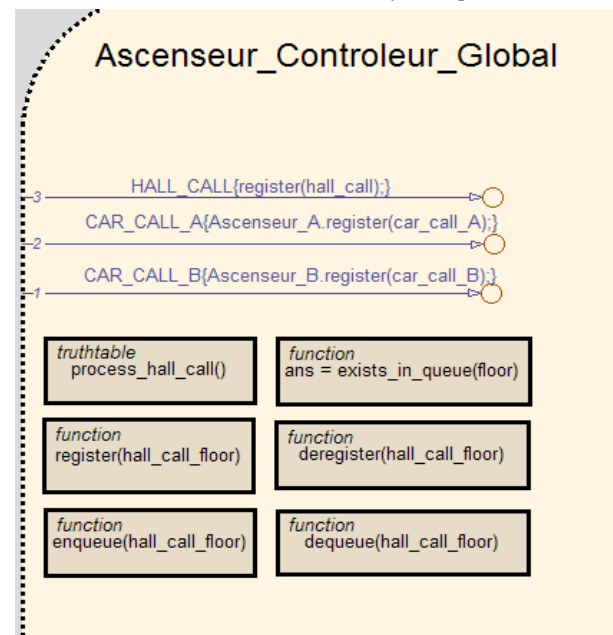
Ascenseur_Controleur_Global

3 HALL_CALL{register(hall_call);}

2 CAR_CALL_A{Ascenseur_A.register(car_call_A);}

1 CAR_CALL_B{Ascenseur_B.register(car_call_B);}

truthtable
process_hall_call()

function
ans = exists_in_queue(floor)

function
register(hall_call_floor)

function
deregister(hall_call_floor)

function
enqueue(hall_call_floor)

function
dequeue(hall_call_floor)